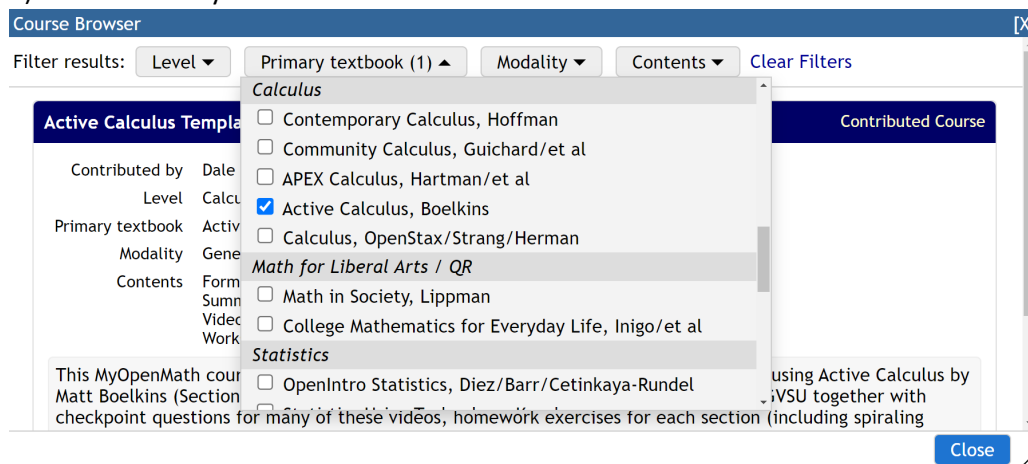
Course Browser [X]

Filter results: Level ▾ Primary textbook (1) ▴ Modality ▾ Contents ▾ Clear Filters

Active Calculus Templa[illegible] Contributed Course

Contributed by Dale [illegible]
Level Calcu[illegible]
Primary textbook Activ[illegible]
Modality Gene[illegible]
Contents Form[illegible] Summ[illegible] Video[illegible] Work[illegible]

Calculus
☐ Contemporary Calculus, Hoffman
☐ Community Calculus, Guichard/et al
☐ APEX Calculus, Hartman/et al
☑ Active Calculus, Boelkins
☐ Calculus, OpenStax/Strang/Herman
Math for Liberal Arts / QR
☐ Math in Society, Lippman
☐ College Mathematics for Everyday Life, Inigo/et al
Statistics
☐ OpenIntro Statistics, Diez/Barr/Cetinkaya-Rundel
☐ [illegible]

This MyOpenMath cour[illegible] using Active Calculus by Matt Boelkins (Section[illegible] GVSU together with checkpoint questions for many of these videos, homework exercises for each section (including spiraling

Close